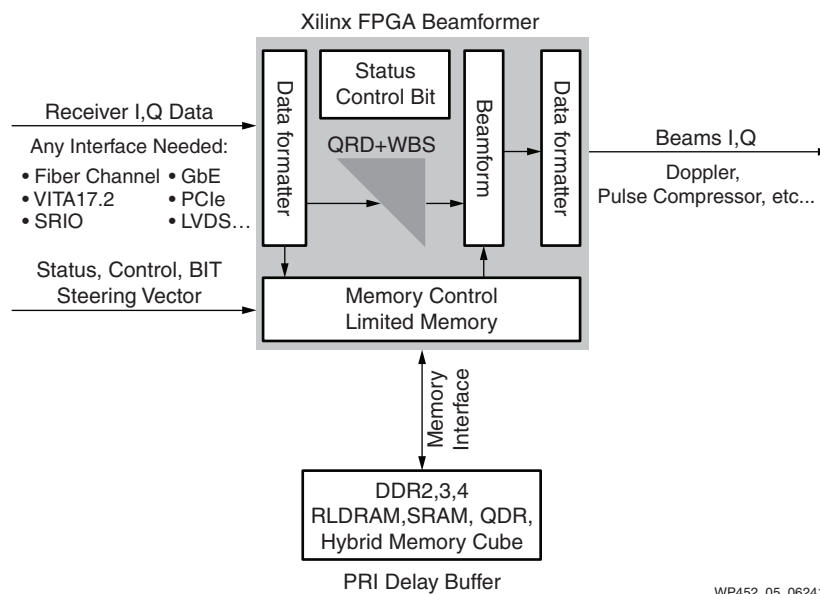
Xilinx FPGA Beamformer

Receiver I,Q Data

Any Interface Needed:

• Fiber Channel • GbE
• VITA17.2 • PCIe
• SRIO • LVDS…

Data formatter

Status Control Bit

QRD+WBS

Beamform

Data formatter

Beams I,Q

Doppler, Pulse Compressor, etc...

Status, Control, BIT Steering Vector

Memory Control Limited Memory

Memory Interface

DDR2,3,4
RLDRAM,SRAM, QDR,
Hybrid Memory Cube

PRI Delay Buffer

WP452_05_0624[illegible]